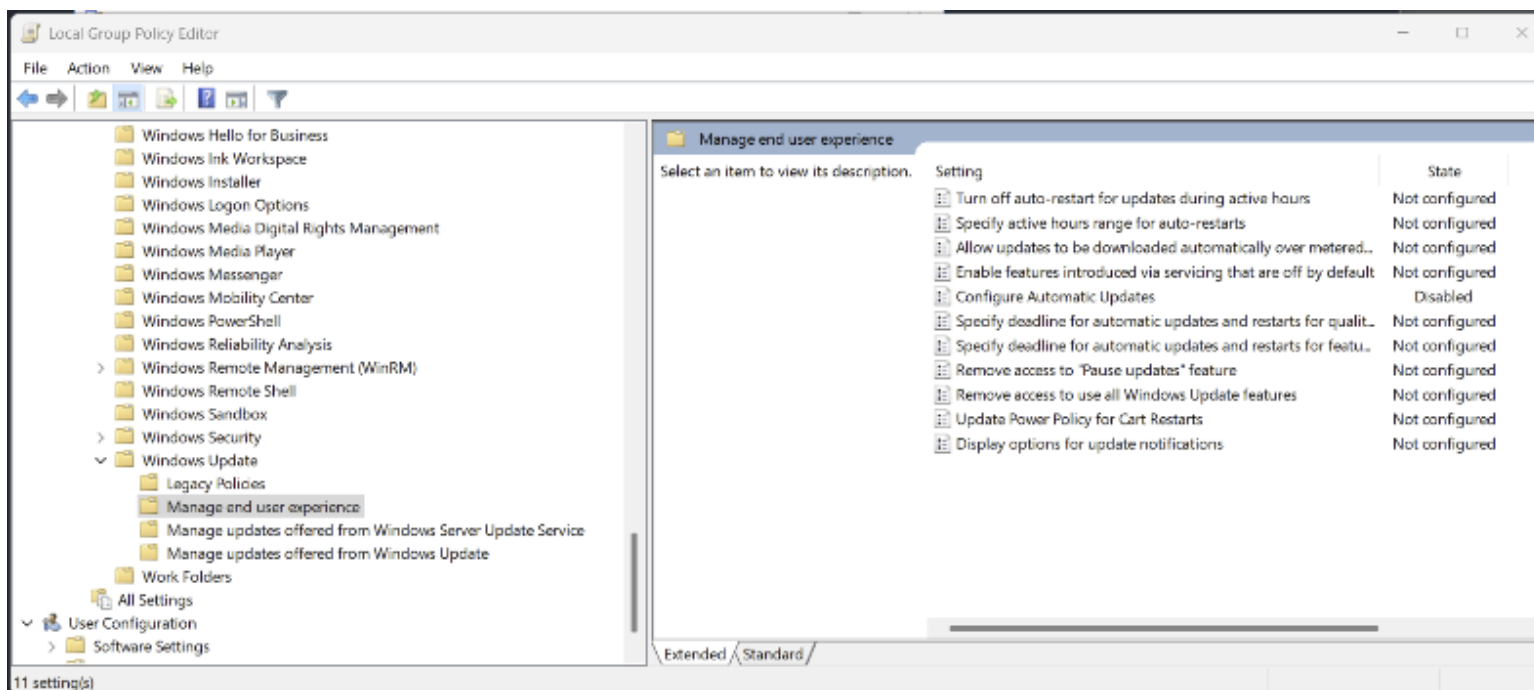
Local Group Policy Editor

File Action View Help

Windows Hello for Business
Windows Ink Workspace
Windows Installer
Windows Logon Options
Windows Media Digital Rights Management
Windows Media Player
Windows Messenger
Windows Mobility Center
Windows PowerShell
Windows Reliability Analysis
Windows Remote Management (WinRM)
Windows Remote Shell
Windows Sandbox
Windows Security
Windows Update
Legacy Policies
Manage end user experience
Manage updates offered from Windows Server Update Service
Manage updates offered from Windows Update
Work Folders
All Settings
User Configuration
Software Settings

Manage end user experience

Select an item to view its description.

| Setting | State |
|---|---|
| Turn off auto-restart for updates during active hours | Not configured |
| Specify active hours range for auto-restarts | Not configured |
| Allow updates to be downloaded automatically over metered... | Not configured |
| Enable features introduced via servicing that are off by default | Not configured |
| Configure Automatic Updates | Disabled |
| Specify deadline for automatic updates and restarts for qualit... | Not configured |
| Specify deadline for automatic updates and restarts for featu... | Not configured |
| Remove access to "Pause updates" feature | Not configured |
| Remove access to use all Windows Update features | Not configured |
| Update Power Policy for Cart Restarts | Not configured |
| Display options for update notifications | Not configured |

Extended Standard

11 setting(s)